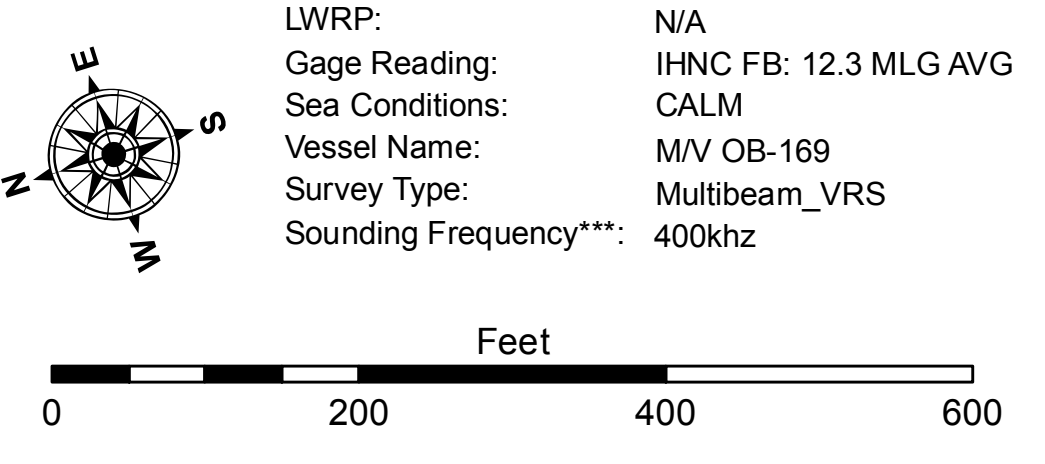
E
S
N
W

| | |
|---|---|
| LWRP: | N/A |
| Gage Reading: | IHNC FB: 12.3 MLG AVG |
| Sea Conditions: | CALM |
| Vessel Name: | M/V OB-169 |
| Survey Type: | Multibeam_VRS |
| Sounding Frequency***: | 400khz |

Feet
0 200 400 600